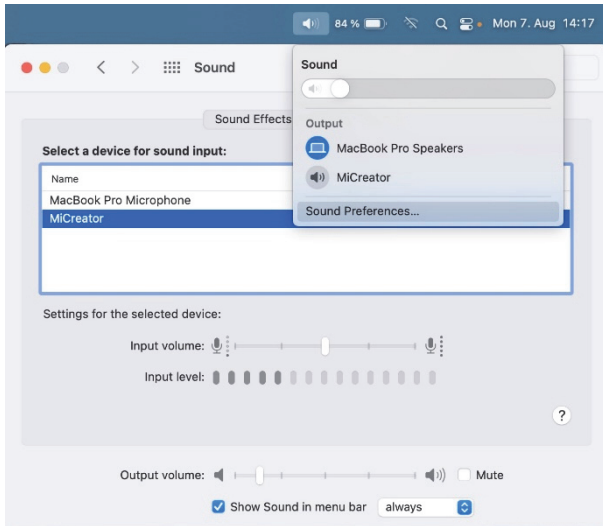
84 % Mon 7. Aug 14:17

Sound

Sound Effects

Select a device for sound input:

Name
MacBook Pro Microphone
MiCreator

Sound

Output
MacBook Pro Speakers
MiCreator
Sound Preferences...

Settings for the selected device:

Input volume:

Input level:

?

Output volume:

Mute

Show Sound in menu bar always